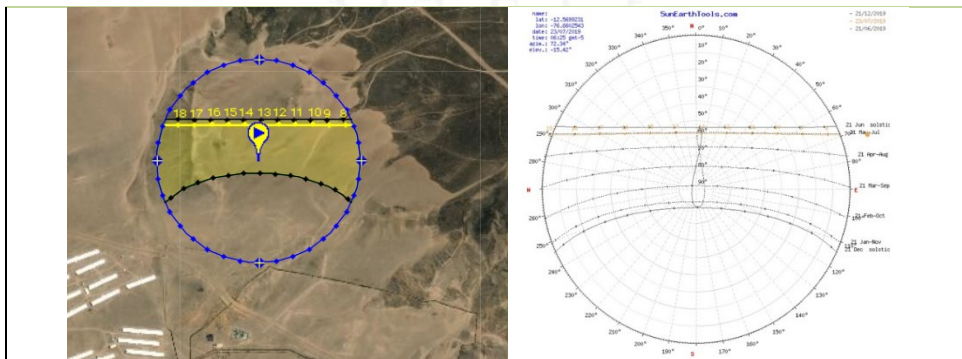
18 17 16 15 14 13 12 11 10 9 8

SunEarthTools.com

name:
lat: -12.5699231
lon: -76.6842543
date: 23/07/2019
time: 06:25 gmt-5
azim.: 72.34°
elev.: -15.42°

- 21/12/2019
- 23/07/2019
- 21/06/2019

0°
10°
20°
30°
40°
50°
60°
70°
80°
90°
100°
110°
120°
130°
140°
150°
160°
170°
S
190°
200°
210°
220°
230°
240°
250°
260°
W
280°
290°
300°
310°
320°
330°
340°
350°
N
E

10°
20°
30°
40°
50°
60°
70°
80°
90°

21 Jun solstic
21 May-Jul
21 Apr-Aug
21 Mar-Sep
21 Feb-Oct
21 Jan-Nov
21 Dec solstic